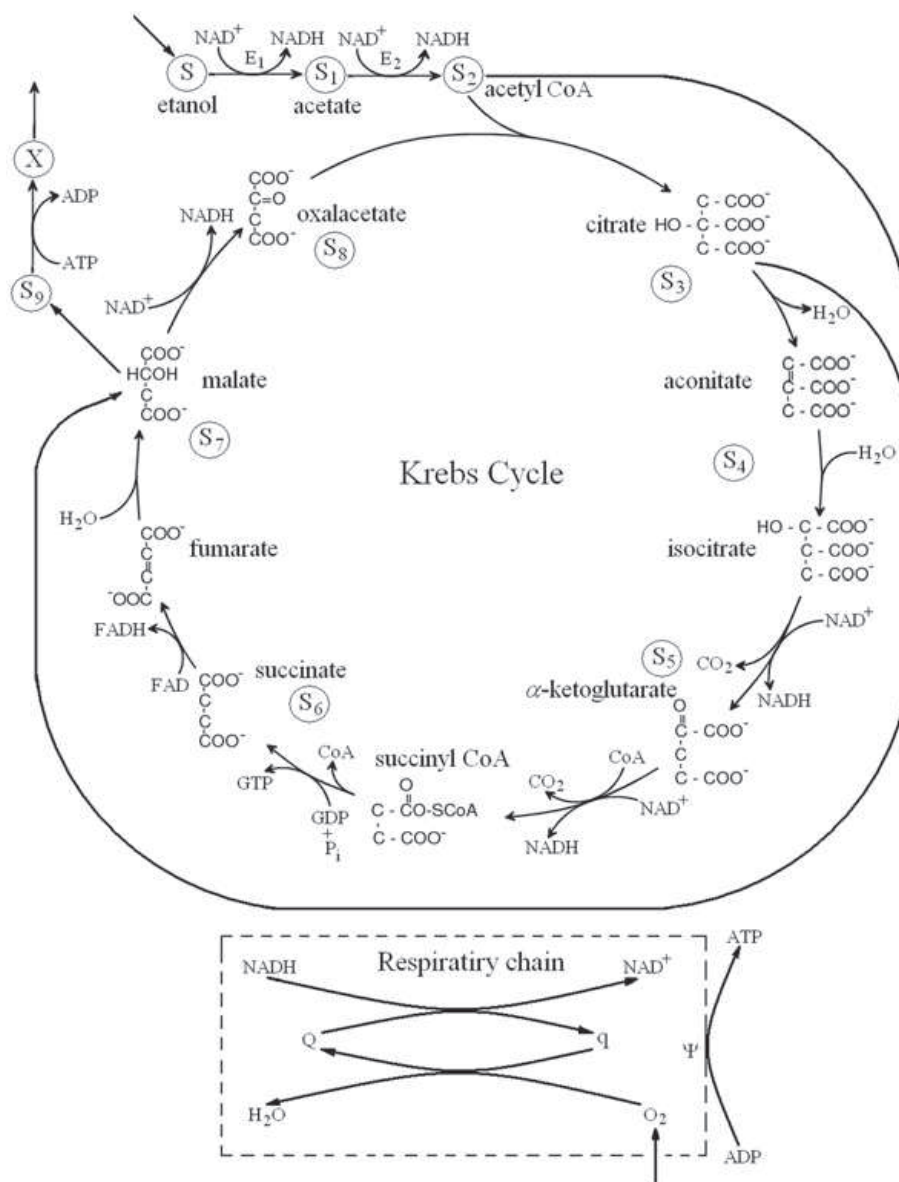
$NAD^+$ $E_1$ NADH $NAD^+$ $E_2$ NADH

$S$ $S_1$ $S_2$

etanol acetate acetyl CoA

X

ADP

ATP

$S_9$

NADH

$NAD^+$

$COO^-$
$C=O$
$C$
$COO^-$

oxalacetate

$S_8$

citrate HO - C - $COO^-$
C - $COO^-$
C - $COO^-$

$S_3$

$H_2O$

$COO^-$
HCOH
C
$COO^-$

malate

$S_7$

aconitate

C - $COO^-$
C - $COO^-$
C - $COO^-$

Krebs Cycle

$S_4$

$H_2O$

$H_2O$

$COO^-$
C
C
$^-OOC$

fumarate

isocitrate

HO - C - $COO^-$
C - $COO^-$
C - $COO^-$

FADH

FAD

$COO^-$
C
C
$COO^-$

succinate

$S_6$

$NAD^+$

$S_5$

$CO_2$

$\alpha$-ketoglutarate

NADH

O
C - $COO^-$
C
C - $COO^-$

GTP

CoA

succinyl CoA

O
C - CO-SCoA
C - $COO^-$

GDP
+
$P_i$

$CO_2$

CoA

$NAD^+$

NADH

Respiratiry chain

NADH

$NAD^+$

Q

q

$H_2O$

$O_2$

ATP

$\Psi$

ADP